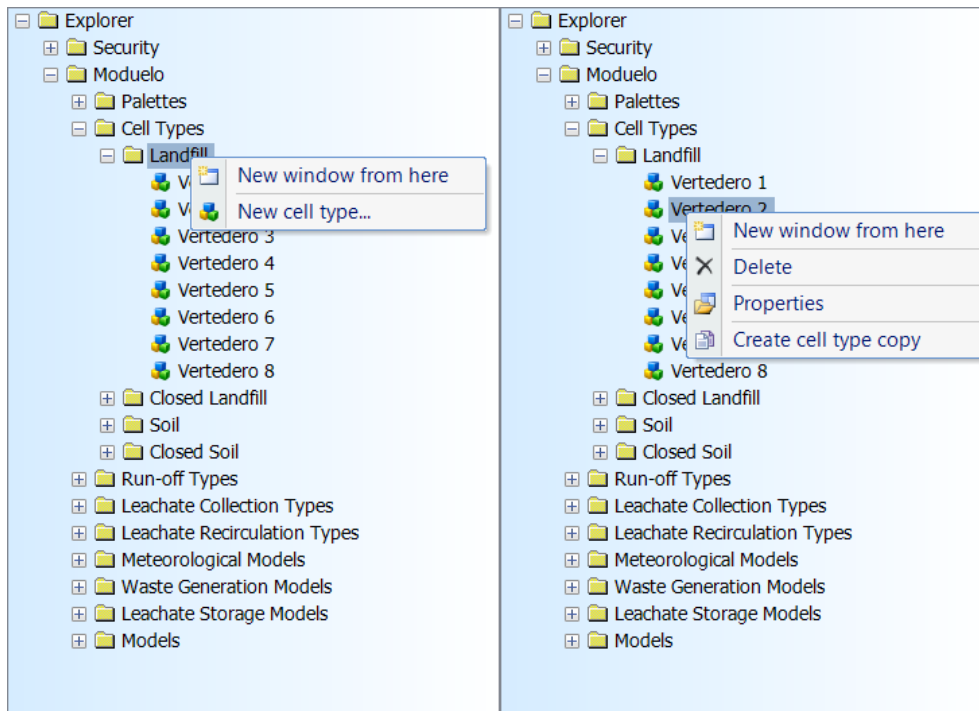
Explorer
Security
Moduelo
Palettes
Cell Types
Landfill
V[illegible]
V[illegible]
Vertedero 3
Vertedero 4
Vertedero 5
Vertedero 6
Vertedero 7
Vertedero 8
Closed Landfill
Soil
Closed Soil
Run-off Types
Leachate Collection Types
Leachate Recirculation Types
Meteorological Models
Waste Generation Models
Leachate Storage Models
Models

New window from here
New cell type...

Explorer
Security
Moduelo
Palettes
Cell Types
Landfill
Vertedero 1
Vertedero 2
Ve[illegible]
Ve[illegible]
Ve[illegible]
Ve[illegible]
Ve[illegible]
Vertedero 8
Closed Landfill
Soil
Closed Soil
Run-off Types
Leachate Collection Types
Leachate Recirculation Types
Meteorological Models
Waste Generation Models
Leachate Storage Models
Models

New window from here
Delete
Properties
Create cell type copy